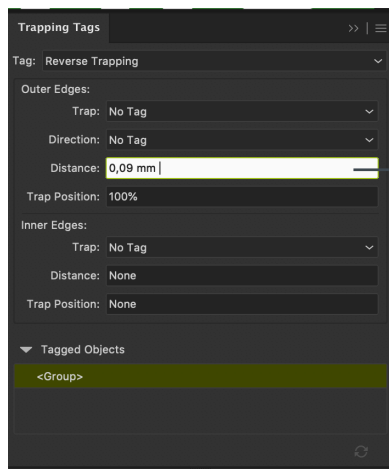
Trapping Tags

Tag: Reverse Trapping

Outer Edges:

Trap: No Tag

Direction: No Tag

Distance: 0,09 mm

Trap Position: 100%

Inner Edges:

Trap: No Tag

Distance: None

Trap Position: None

Tagged Objects

<Group>